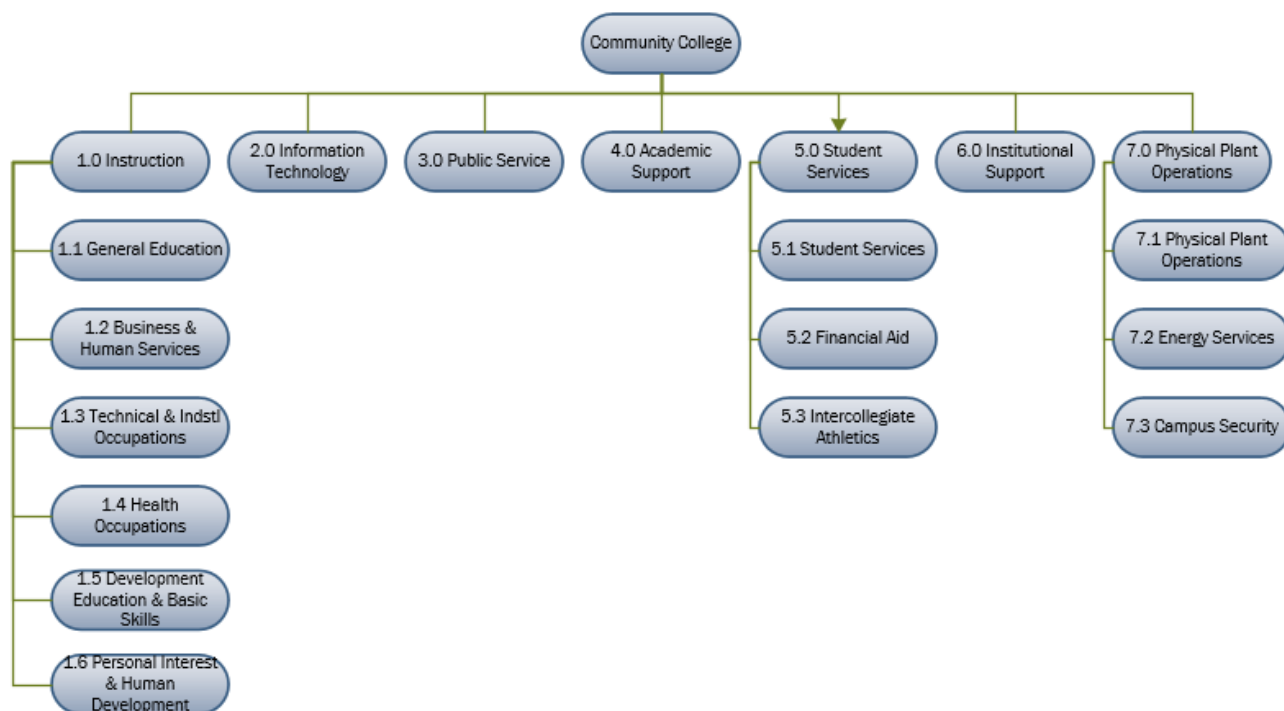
Community College

1.0 Instruction

1.1 General Education

1.2 Business & Human Services

1.3 Technical & Indstl Occupations

1.4 Health Occupations

1.5 Development Education & Basic Skills

1.6 Personal Interest & Human Development

2.0 Information Technology

3.0 Public Service

4.0 Academic Support

5.0 Student Services

5.1 Student Services

5.2 Financial Aid

5.3 Intercollegiate Athletics

6.0 Institutional Support

7.0 Physical Plant Operations

7.1 Physical Plant Operations

7.2 Energy Services

7.3 Campus Security